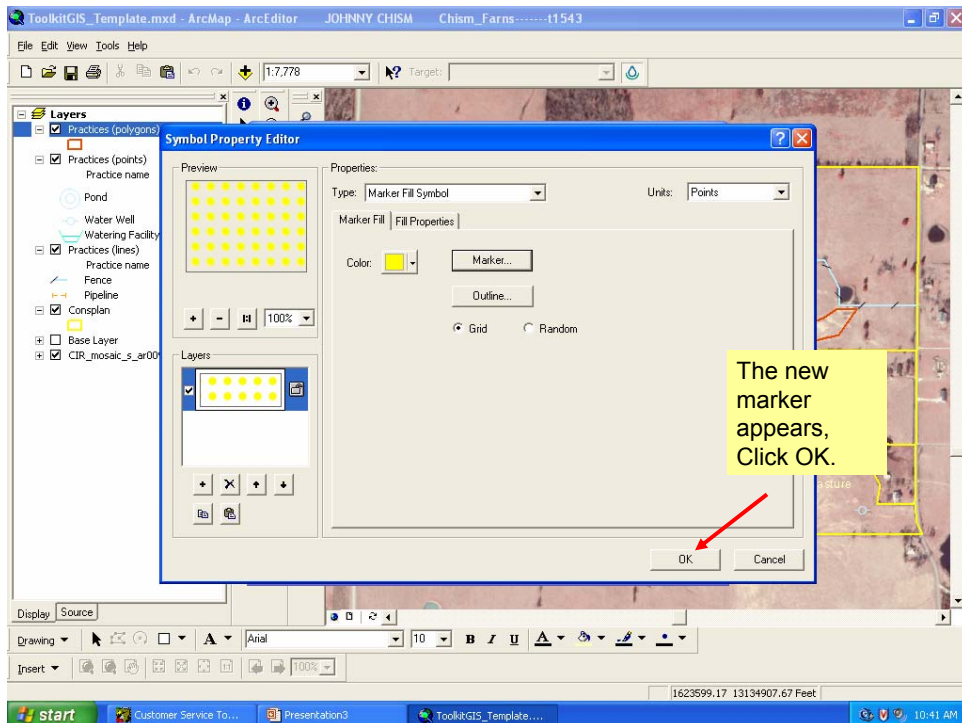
ToolkitGIS_Template.mxd - ArcMap - ArcEditor JOHNNY CHISM Chism_Farns-------t1543

File Edit View Tools Help

1:7,778

Target:

Layers
Practices (polygons)
Practices (points)
Practice name
Pond
Water Well
Watering Facility
Practices (lines)
Practice name
Fence
Pipeline
Consplan
Base Layer
CIR_mosaic_s_ar00

Symbol Property Editor

Preview

100%

Layers

Properties:

Type: Marker Fill Symbol

Units: Points

Marker Fill | Fill Properties

Color:

Marker...

Outline...

Grid Random

The new marker appears, Click OK.

OK Cancel

Display Source

Drawing Arial 10 B I U

Insert 100%

1623599.17 13134907.67 Feet

start Customer Service To... Presentation3 ToolkitGIS_Template.... 10:41 AM

asture